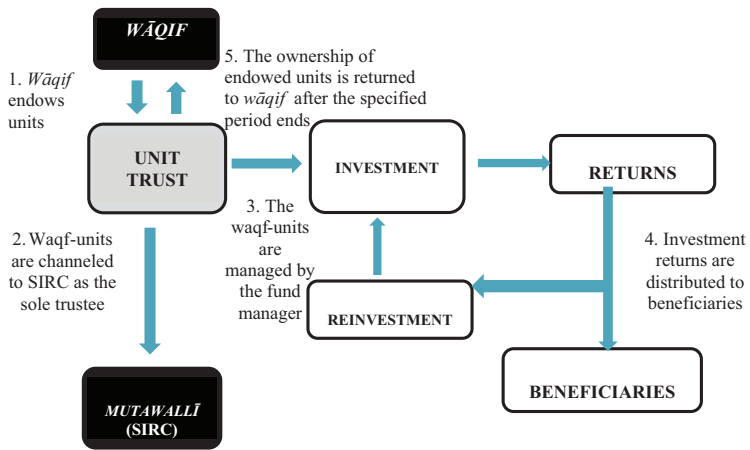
WĀQIF

1. Wāqif endows units

5. The ownership of endowed units is returned to wāqif after the specified period ends

UNIT TRUST

INVESTMENT

RETURNS

3. The waqf-units are managed by the fund manager

2. Waqf-units are channeled to SIRC as the sole trustee

4. Investment returns are distributed to beneficiaries

REINVESTMENT

BENEFICIARIES

MUTAWALLĪ (SIRC)